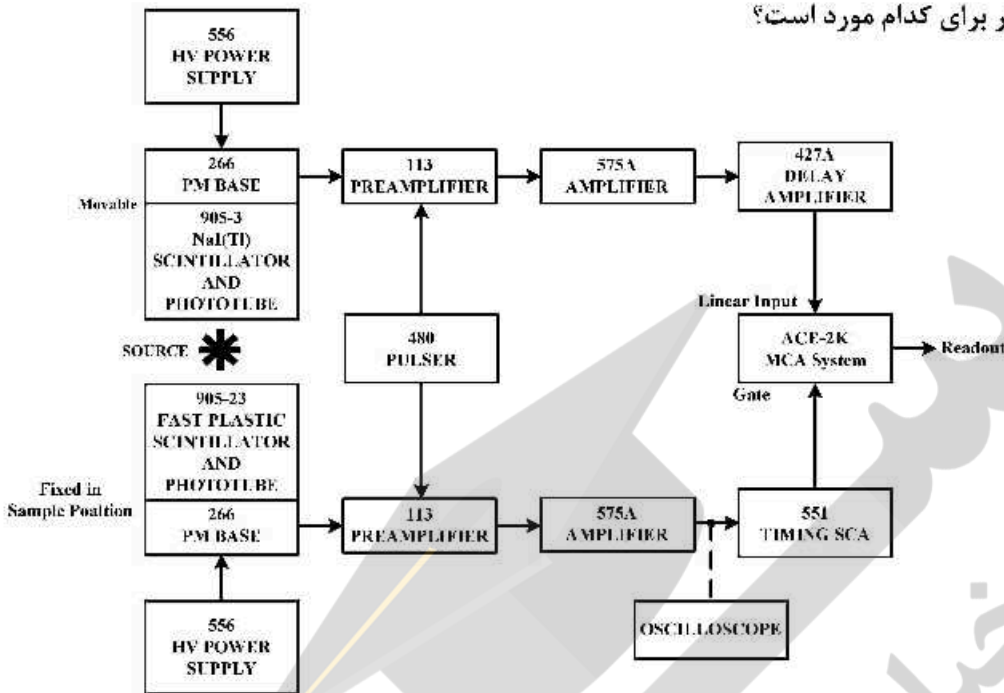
ر برای کدام مورد است؟

556
HV POWER
SUPPLY

266
PM BASE

Movable

905-3
NaI(Tl)
SCINTILLATOR
AND
PHOTOTUBE

113
PREAMPLIFIER

575A
AMPLIFIER

427A
DELAY
AMPLIFIER

Linear Input

ACE-2K
MCA System

Readout

Gate

SOURCE

480
PULSER

905-23
FAST PLASTIC
SCINTILLATOR
AND
PHOTOTUBE

Fixed in
Sample Position

266
PM BASE

113
PREAMPLIFIER

575A
AMPLIFIER

551
TIMING SCA

OSCILLOSCOPE

556
HV POWER
SUPPLY